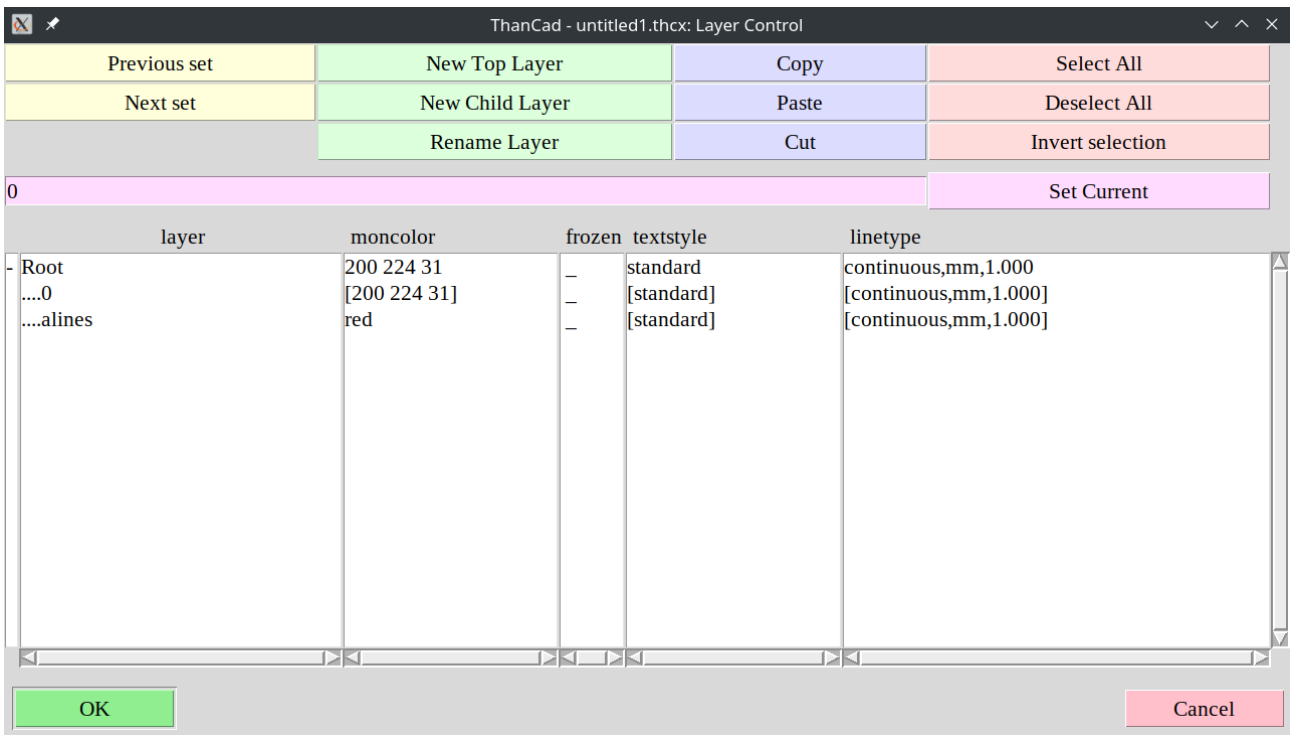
ThanCad - untitled1.thcx: Layer Control

| Previous set | New Top Layer | Copy | Select All |
|---|---|---|---|
| Next set | New Child Layer | Paste | Deselect All |
| | Rename Layer | Cut | Invert selection |

0

Set Current

| layer | moncolor | frozen | textstyle | linetype |
|---|---|---|---|---|
| - Root | 200 224 31 | _ | standard | continuous,mm,1.000 |
| ....0 | [200 224 31] | _ | [standard] | [continuous,mm,1.000] |
| ....alines | red | _ | [standard] | [continuous,mm,1.000] |

OK

Cancel